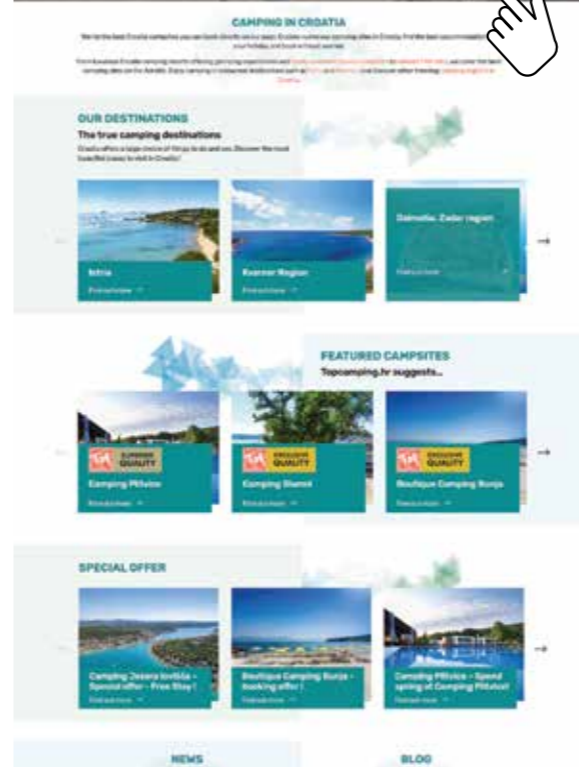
CAMPING IN CROATIA

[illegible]

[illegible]

OUR DESTINATIONS

The true camping destinations

Croatia offers a large choice of things to do and see. Discover the most beautiful areas to visit in Croatia!

Istria

Find out more

Kvarner Region

Find out more

Dalmatia. Zadar region

Find out more

FEATURED CAMPSITES

Topcamping.hr suggests...

SUPERIOR QUALITY

Camping Plitvice

Find out more

EXCLUSIVE QUALITY

Camping Slamni

Find out more

EXCLUSIVE QUALITY

Boutique Camping Bunja

Find out more

SPECIAL OFFER

Camping Jezera Lovišća - Special offer - Free Stay!

Find out more

Boutique Camping Bunja - booking offer!

Find out more

Camping Plitvice - Spend spring at Camping Plitvice!

Find out more

NEWS

BLOG